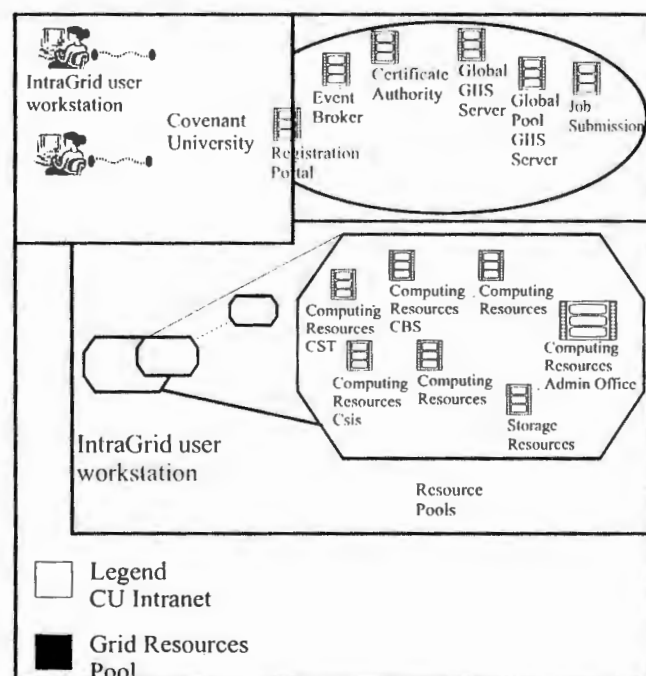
IntraGrid user workstation

Covenant University

Event Broker

Certificate Authority

Global GIIS Server

Global Pool GIIS Server

Job Submission

Registration Portal

Computing Resources CST

Computing Resources CBS

Computing Resources

Computing Resources Admin Office

Computing Resources Csis

Computing Resources

Storage Resources

IntraGrid user workstation

Resource Pools

Legend
CU Intranet

Grid Resources Pool